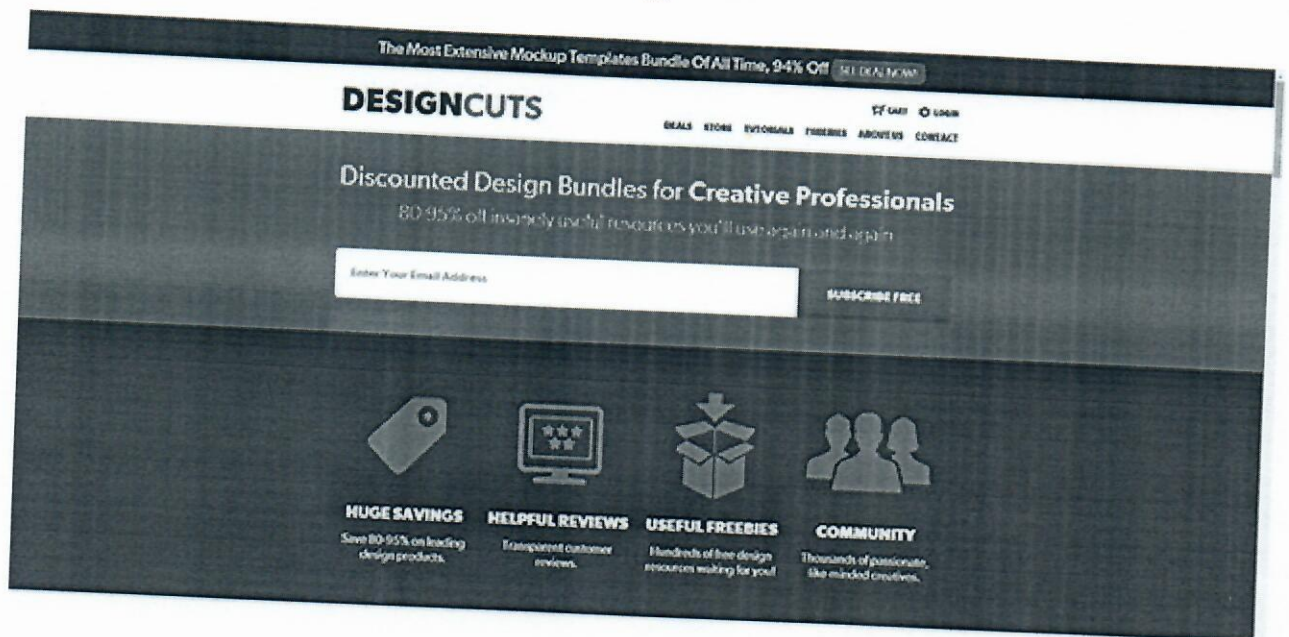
The Most Extensive Mockup Templates Bundle Of All Time, 94% Off SEE DEAL NOW!

DESIGNCUTS

CART LOGIN

DEALS STORE TUTORIALS FREEBIES ABOUT US CONTACT

Discounted Design Bundles for Creative Professionals

80-95% off insanely useful resources you'll use again and again

Enter Your Email Address

SUBSCRIBE FREE

HUGE SAVINGS

Save 80-95% on leading design products.

HELPFUL REVIEWS

Transparent customer reviews.

USEFUL FREEBIES

Hundreds of free design resources waiting for you!

COMMUNITY

Thousands of passionate, like minded creatives.